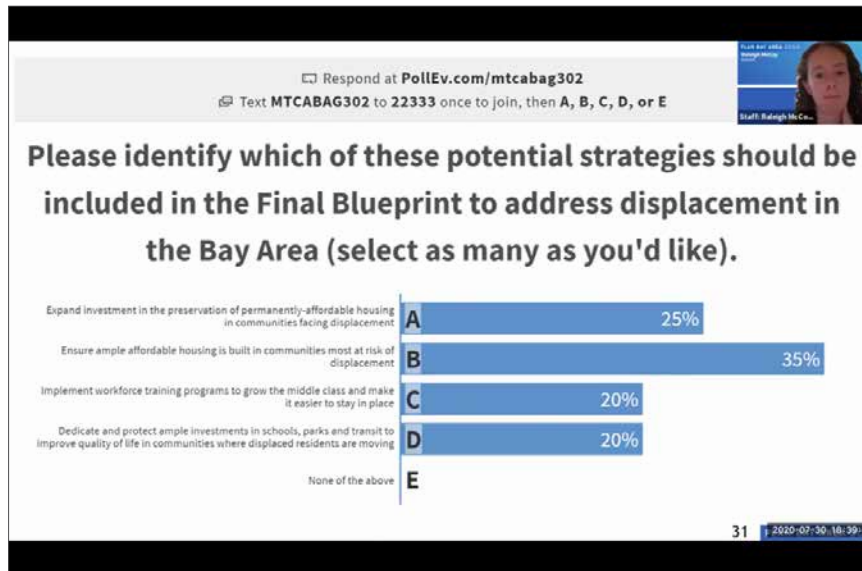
Respond at PollEv.com/mtcabag302
Text MTCABAG302 to 22333 once to join, then A, B, C, D, or E

Staff: Raleigh McCo...

Please identify which of these potential strategies should be included in the Final Blueprint to address displacement in the Bay Area (select as many as you'd like).

Expand investment in the preservation of permanently-affordable housing in communities facing displacement A 25%

Ensure ample affordable housing is built in communities most at risk of displacement B 35%

Implement workforce training programs to grow the middle class and make it easier to stay in place C 20%

Dedicate and protect ample investments in schools, parks and transit to improve quality of life in communities where displaced residents are moving D 20%

None of the above E

31 2020-07-30 18:39